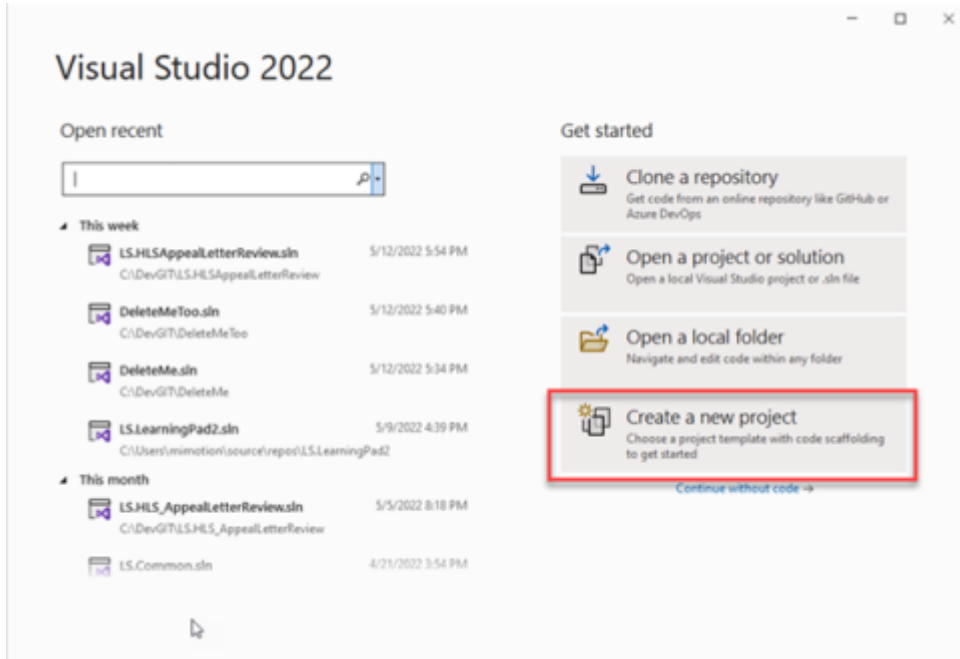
Visual Studio 2022

Open recent

This week

LS.HLSAppealLetterReview.sln
C:\DevGIT\LS.HLSAppealLetterReview
5/12/2022 5:54 PM

DeleteMeToo.sln
C:\DevGIT\DeleteMeToo
5/12/2022 5:40 PM

DeleteMe.sln
C:\DevGIT\DeleteMe
5/12/2022 5:34 PM

LS.LearningPad2.sln
C:\Users\mimotion\source\repos\LS.LearningPad2
5/9/2022 4:39 PM

This month

LS.HLS_AppealLetterReview.sln
C:\DevGIT\LS.HLS_AppealLetterReview
5/5/2022 8:18 PM

LS.Common.sln
4/21/2022 3:54 PM

Get started

Clone a repository
Get code from an online repository like GitHub or Azure DevOps

Open a project or solution
Open a local Visual Studio project or .sln file

Open a local folder
Navigate and edit code within any folder

Create a new project
Choose a project template with code scaffolding to get started

Continue without code →